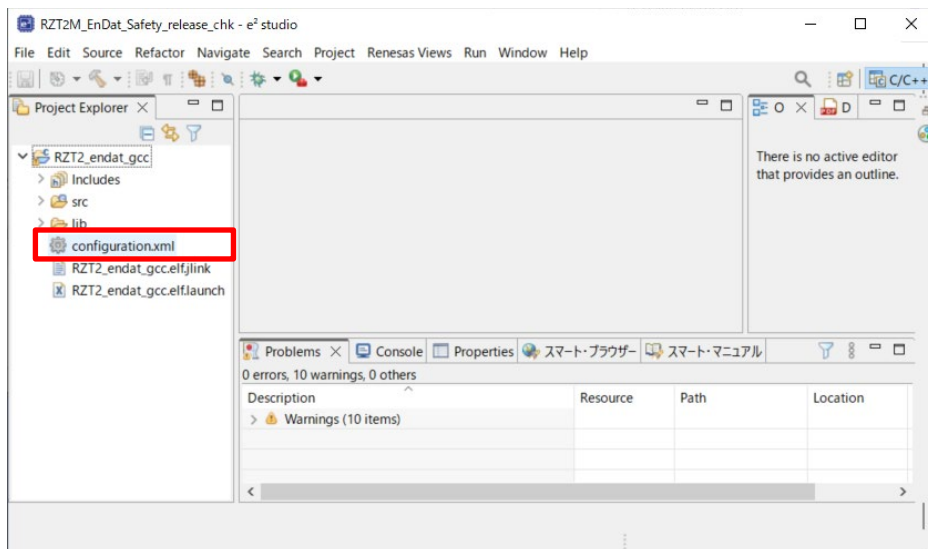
RZT2M_EnDat_Safety_release_chk - e² studio

File Edit Source Refactor Navigate Search Project Renesas Views Run Window Help

C/C++

Project Explorer

RZT2_endat_gcc
Includes
src
lib
configuration.xml
RZT2_endat_gcc.elf.jlink
RZT2_endat_gcc.elf.launch

O D

There is no active editor that provides an outline.

Problems Console Properties スマート・ブラウザー スマート・マニュアル

0 errors, 10 warnings, 0 others

| Description | Resource | Path | Location |
|---|---|---|---|
| Warnings (10 items) | | | |